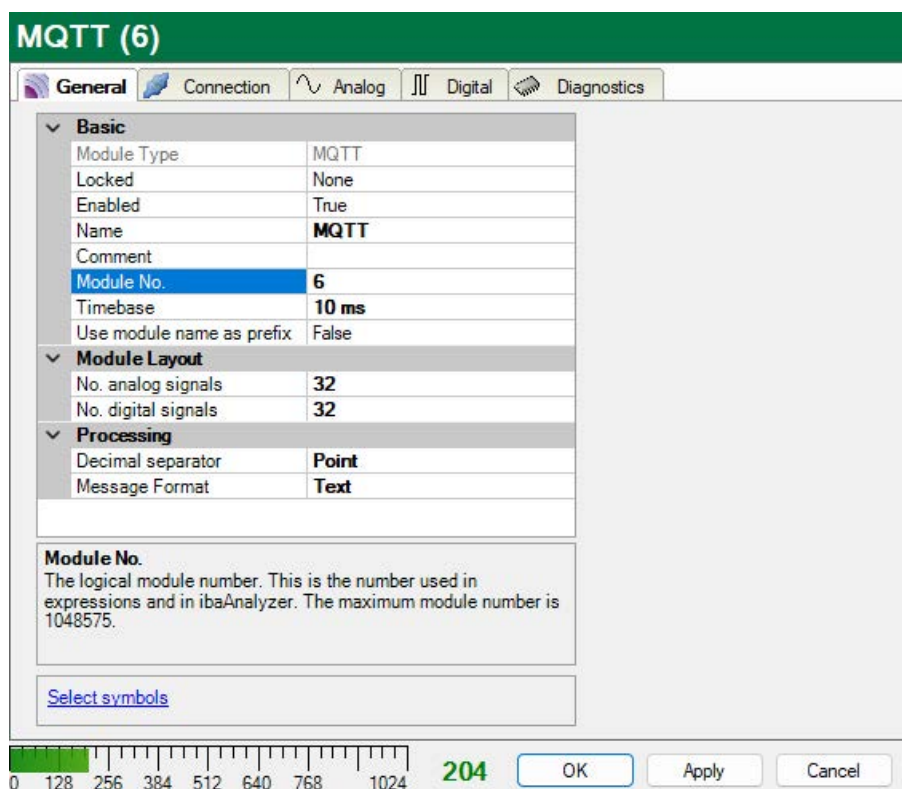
MQTT (6)

General | Connection | Analog | Digital | Diagnostics

| Basic | |
|---|---|
| Module Type | MQTT |
| Locked | None |
| Enabled | True |
| Name | MQTT |
| Comment | |
| Module No. | 6 |
| Timebase | 10 ms |
| Use module name as prefix | False |
| **Module Layout** | |
| No. analog signals | 32 |
| No. digital signals | 32 |
| **Processing** | |
| Decimal separator | Point |
| Message Format | Text |

Module No.
The logical module number. This is the number used in expressions and in ibaAnalyzer. The maximum module number is 1048575.

Select symbols

0 128 256 384 512 640 768 1024 204

OK Apply Cancel